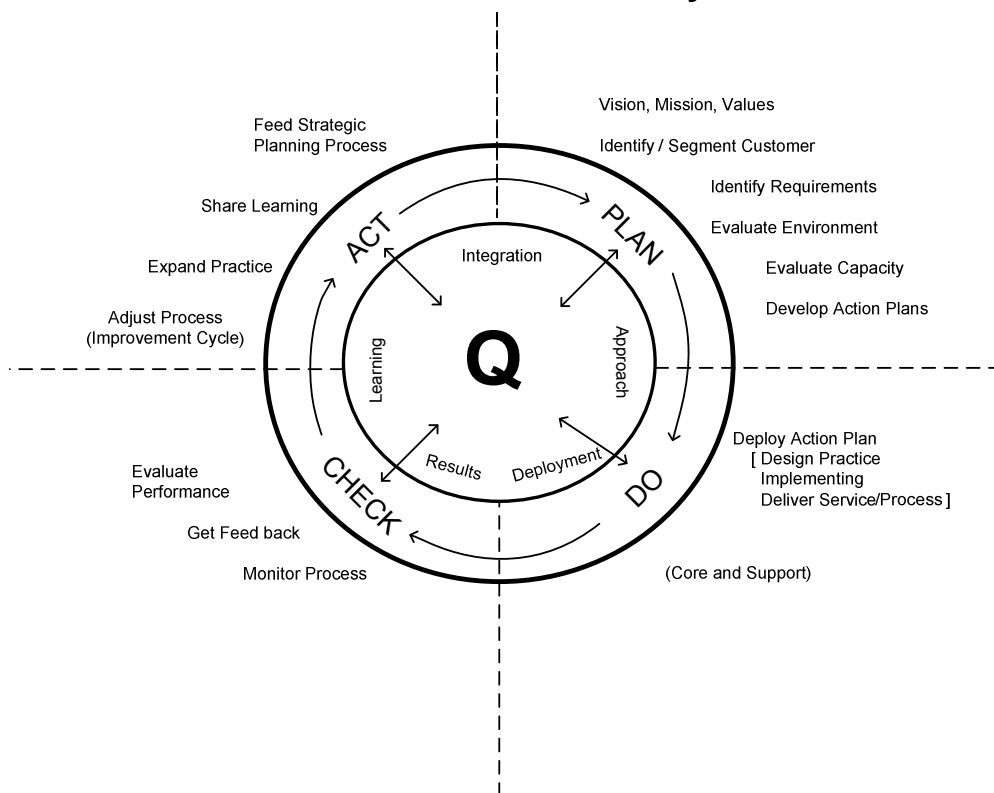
Vision, Mission, Values

Identify / Segment Customer

Identify Requirements

Evaluate Environment

Evaluate Capacity

Develop Action Plans

Feed Strategic Planning Process

Share Learning

Expand Practice

Adjust Process (Improvement Cycle)

ACT

PLAN

Integration

Q

Learning

Approach

Results

Deployment

CHECK

DO

Deploy Action Plan
[ Design Practice
Implementing
Deliver Service/Process ]

Evaluate Performance

Get Feed back

Monitor Process

(Core and Support)